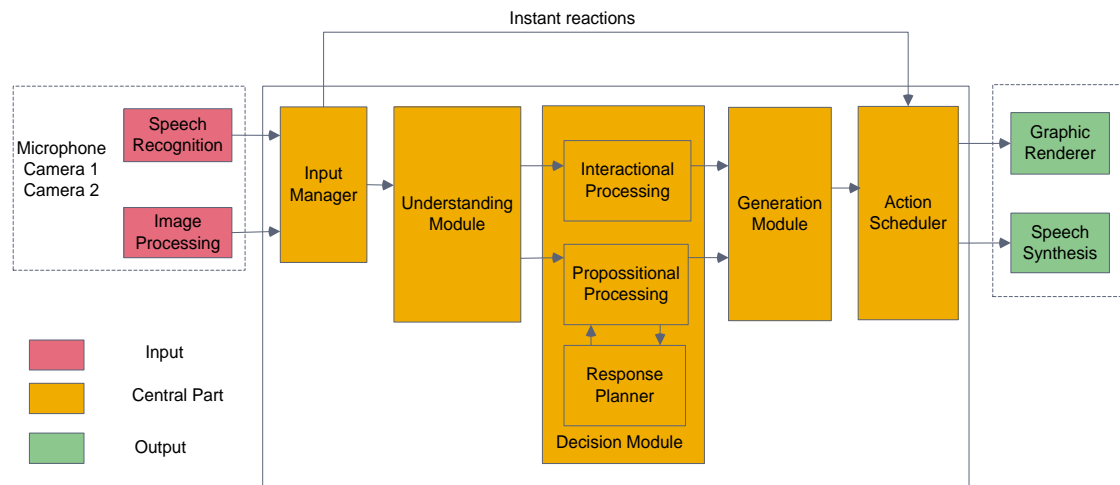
Instant reactions

Microphone
Camera 1
Camera 2

Speech Recognition

Image Processing

Input Manager

Understanding Module

Interactional Processing

Propossitional Processing

Response Planner

Decision Module

Generation Module

Action Scheduler

Graphic Renderer

Speech Synthesis

Input

Central Part

Output